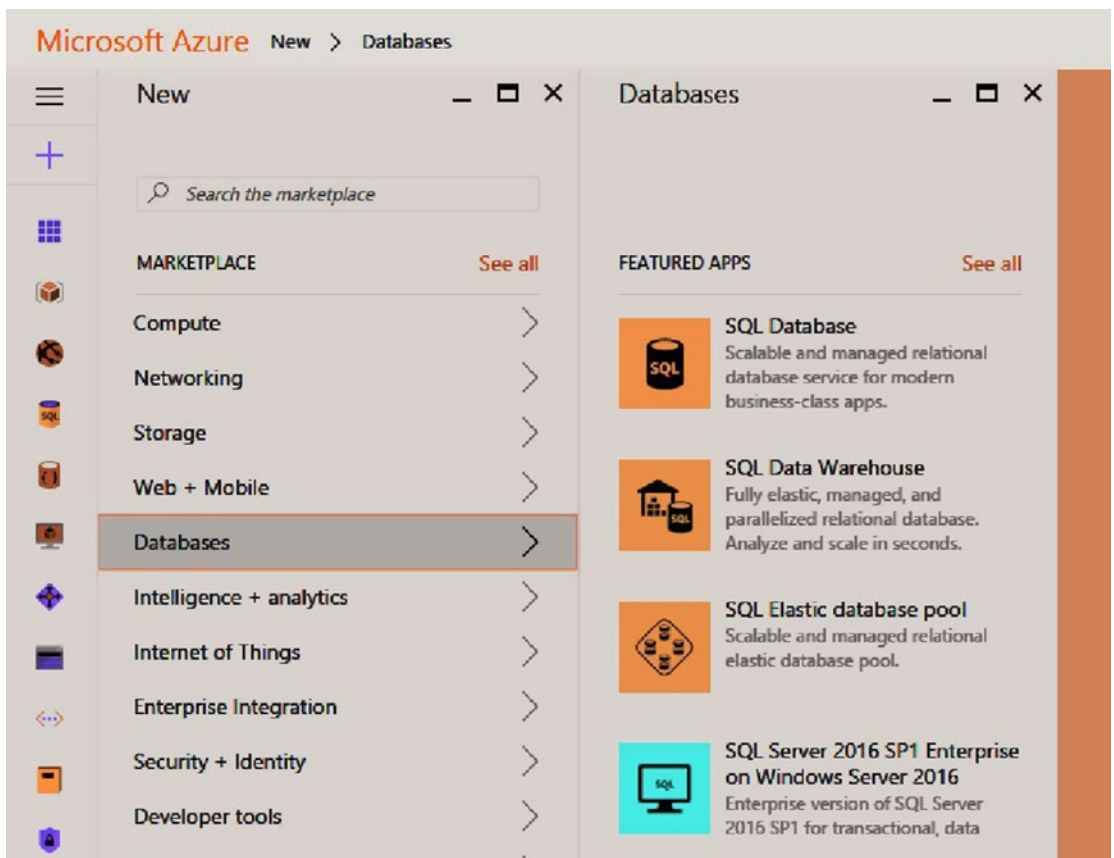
Microsoft Azure New > Databases

New

Search the marketplace

MARKETPLACE See all

Compute

Networking

Storage

Web + Mobile

Databases

Intelligence + analytics

Internet of Things

Enterprise Integration

Security + Identity

Developer tools

Databases

FEATURED APPS See all

SQL

SQL Database
Scalable and managed relational database service for modern business-class apps.

SQL

SQL Data Warehouse
Fully elastic, managed, and parallelized relational database. Analyze and scale in seconds.

SQL Elastic database pool
Scalable and managed relational elastic database pool.

SQL

SQL Server 2016 SP1 Enterprise on Windows Server 2016
Enterprise version of SQL Server 2016 SP1 for transactional, data